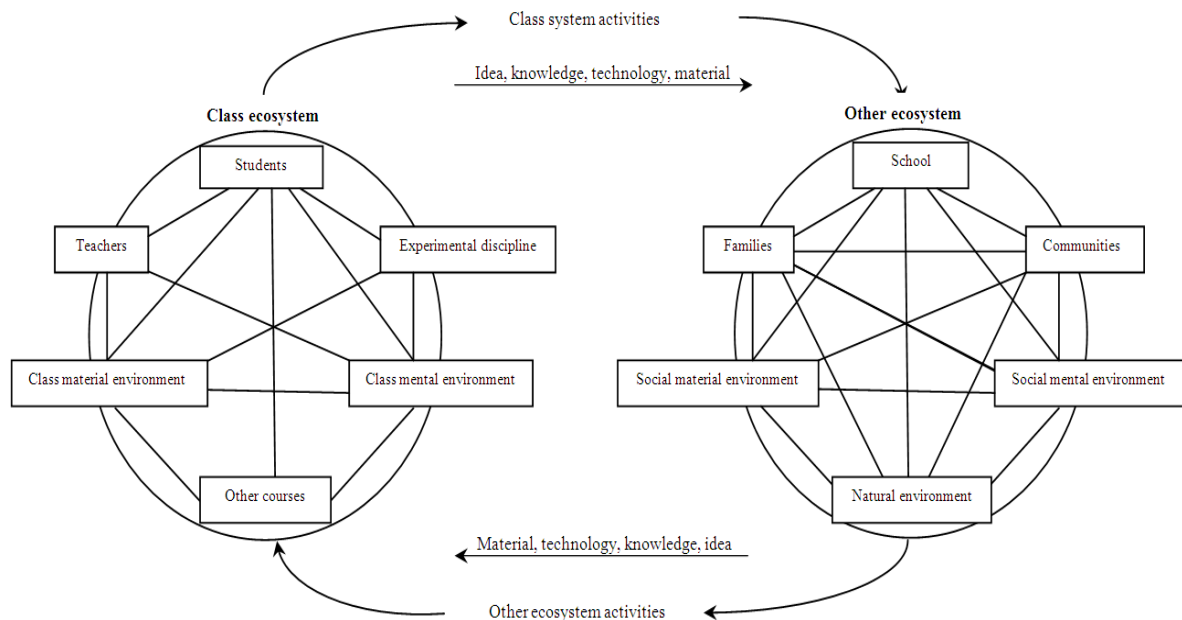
Class system activities

Idea, knowledge, technology, material

Class ecosystem

Students

Teachers

Experimental discipline

Class material environment

Class mental environment

Other courses

Other ecosystem

School

Families

Communities

Social material environment

Social mental environment

Natural environment

Material, technology, knowledge, idea

Other ecosystem activities